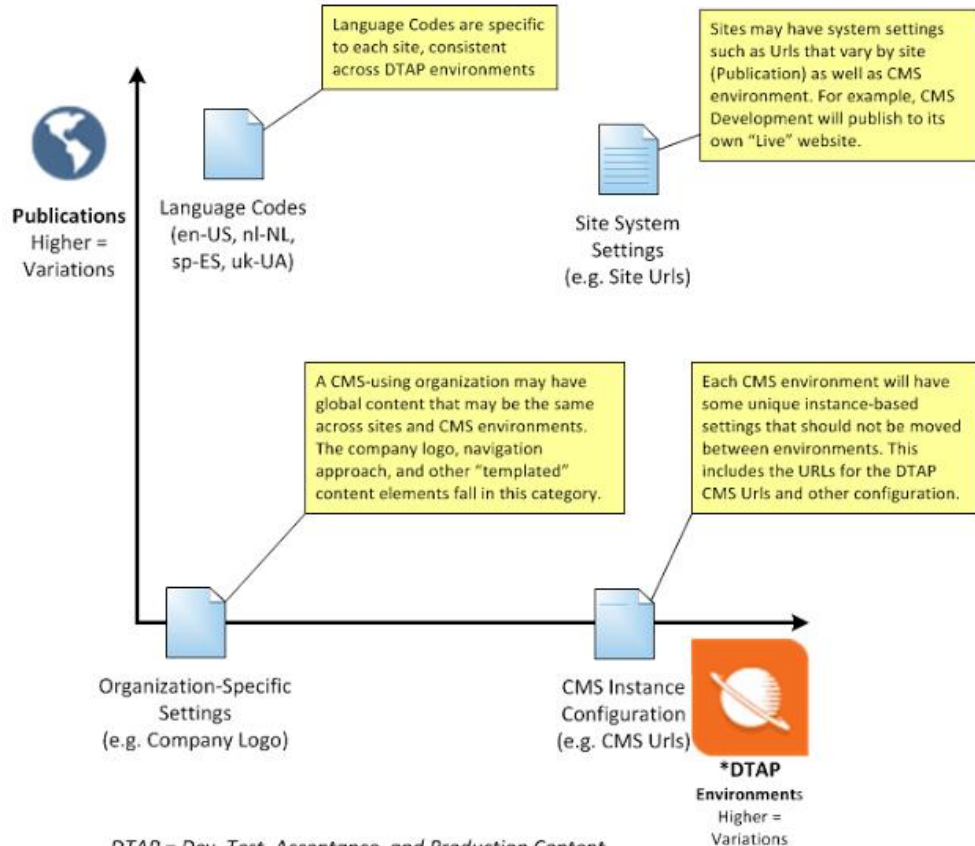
Language Codes are specific to each site, consistent across DTAP environments

Sites may have system settings such as Urls that vary by site (Publication) as well as CMS environment. For example, CMS Development will publish to its own "Live" website.

Publications
Higher = Variations

Language Codes
(en-US, nl-NL, sp-ES, uk-UA)

Site System Settings
(e.g. Site Urls)

A CMS-using organization may have global content that may be the same across sites and CMS environments. The company logo, navigation approach, and other "templated" content elements fall in this category.

Each CMS environment will have some unique instance-based settings that should not be moved between environments. This includes the URLs for the DTAP CMS Urls and other configuration.

Organization-Specific Settings
(e.g. Company Logo)

CMS Instance Configuration
(e.g. CMS Urls)

*DTAP
Environments
Higher =
Variations

DTAP = Dev, Test, Acceptance, and Production Content